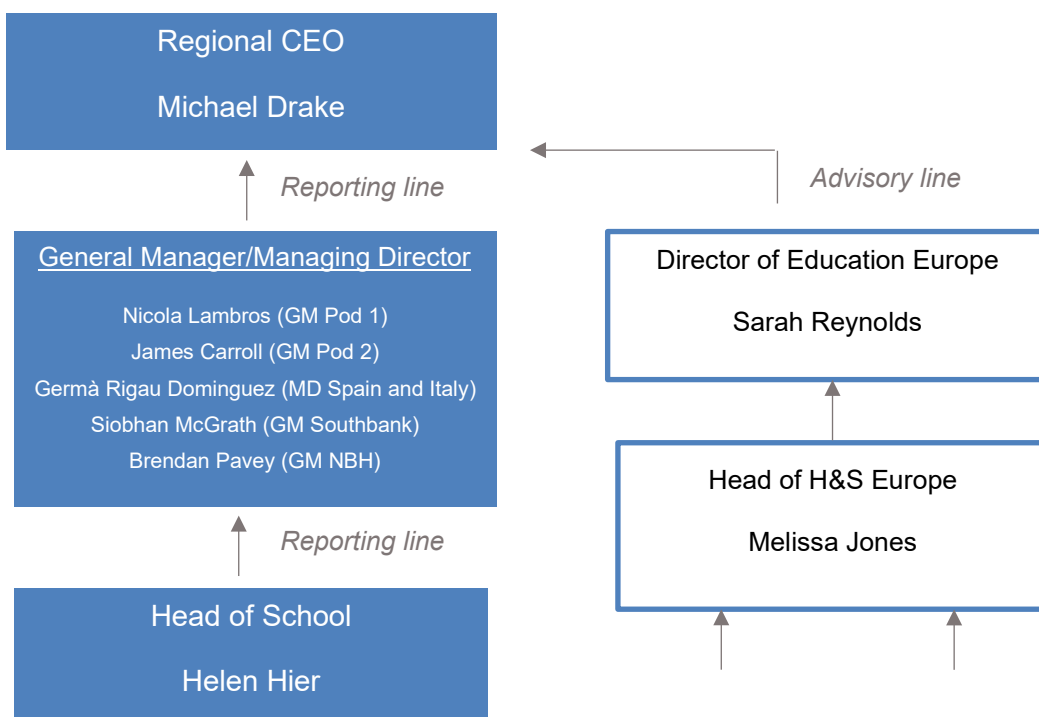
Regional CEO

Michael Drake

Reporting line

Advisory line

General Manager/Managing Director

Nicola Lambros (GM Pod 1)
James Carroll (GM Pod 2)
Germà Rigau Dominguez (MD Spain and Italy)
Siobhan McGrath (GM Southbank)
Brendan Pavey (GM NBH)

Director of Education Europe

Sarah Reynolds

Reporting line

Head of H&S Europe

Melissa Jones

Head of School

Helen Hier